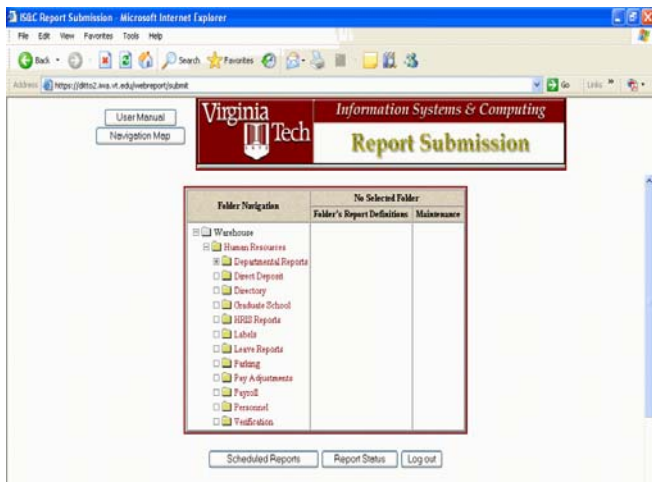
IS&C Report Submission - Microsoft Internet Explorer

File Edit View Favorites Tools Help

Back Search Favorites

Address https://ditto2.iwa.vt.edu/webreport/submit

Go Links

User Manual

Navigation Map

Virginia Tech

Information Systems & Computing

Report Submission

| Folder Navigation | No Selected Folder | |
|---|---|---|
| | Folder's Report Definitions | Maintenance |
| Warehouse<br>Human Resources<br>Departmental Reports<br>Direct Deposit<br>Directory<br>Graduate School<br>HRIS Reports<br>Labels<br>Leave Reports<br>Parking<br>Pay Adjustments<br>Payroll<br>Personnel<br>Verification | | |

Scheduled Reports

Report Status

Log out